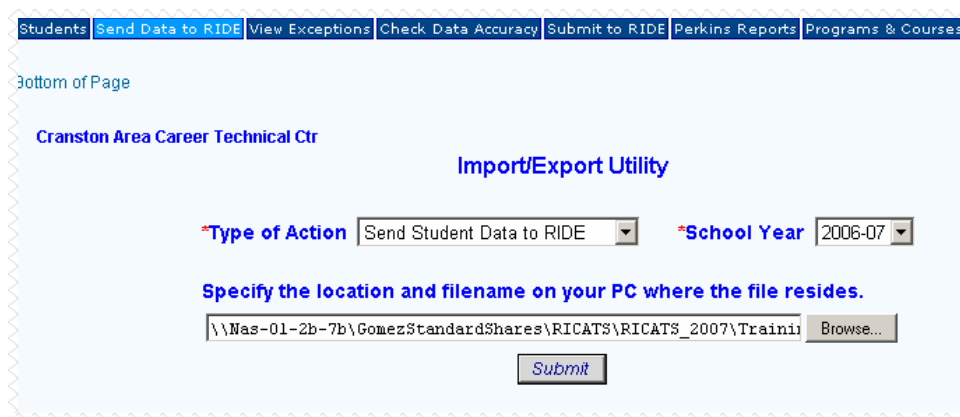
Students | Send Data to RIDE | View Exceptions | Check Data Accuracy | Submit to RIDE | Perkins Reports | Programs & Courses

Bottom of Page

Cranston Area Career Technical Ctr

Import/Export Utility

*Type of Action Send Student Data to RIDE

*School Year 2006-07

Specify the location and filename on your PC where the file resides.

\\Nas-01-2b-7b\GomezStandardShares\RICATS\RICATS_2007\Traini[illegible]

Browse...

Submit